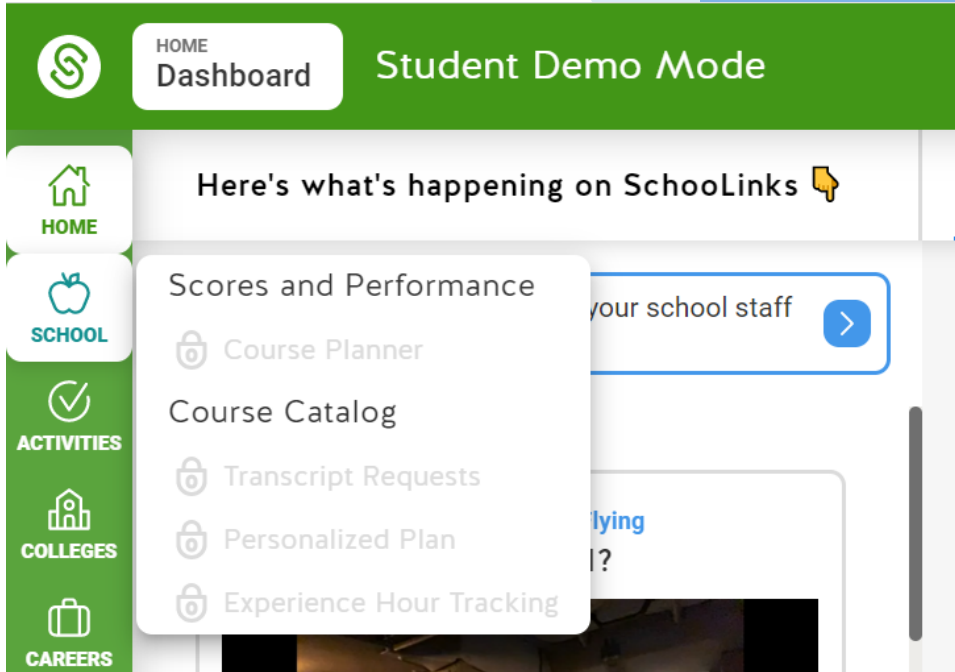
HOME
Dashboard

Student Demo Mode

HOME

SCHOOL

ACTIVITIES

COLLEGES

CAREERS

Here's what's happening on SchooLinks 👇

Scores and Performance

Course Planner

Course Catalog

Transcript Requests

Personalized Plan

Experience Hour Tracking

your school staff

flying

l?